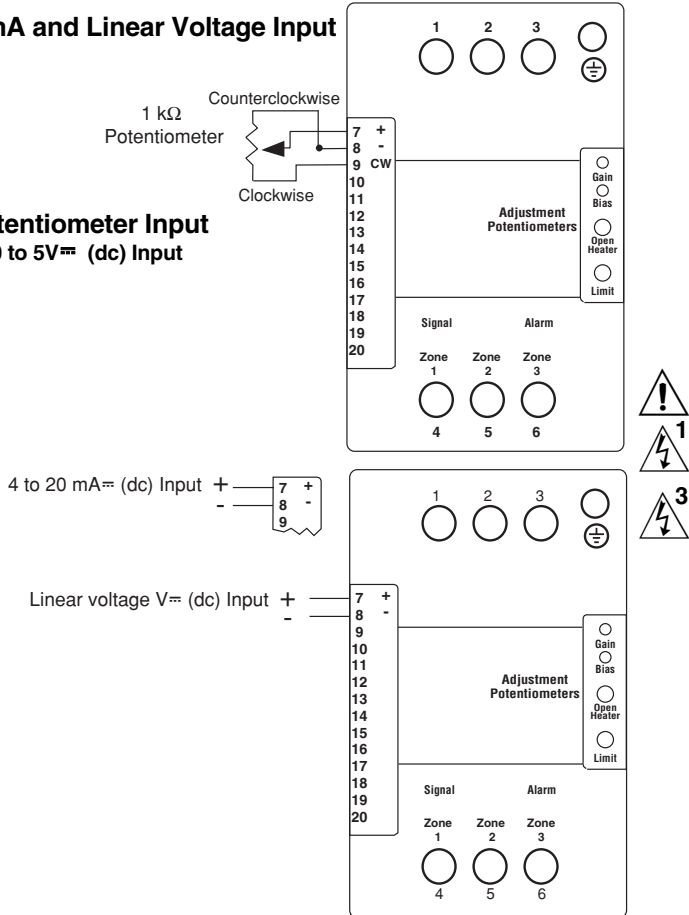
mA and Linear Voltage Input

1 2 3

1 kΩ Potentiometer

Counterclockwise

Clockwise

7 +
8 -
9 CW
10
11
12
13
14
15
16
17
18
19
20

tentiometer Input
0 to 5V⎓ (dc) Input

Gain
Bias

Adjustment Potentiometers

Open Heater

Limit

Signal

Alarm

Zone 1
Zone 2
Zone 3

4 5 6

1

3

4 to 20 mA⎓ (dc) Input +
-

7 +
8 -
9

1 2 3

Linear voltage V⎓ (dc) Input +
-

7 +
8 -
9
10
11
12
13
14
15
16
17
18
19
20

Gain
Bias

Adjustment Potentiometers

Open Heater

Limit

Signal

Alarm

Zone 1
Zone 2
Zone 3

4 5 6